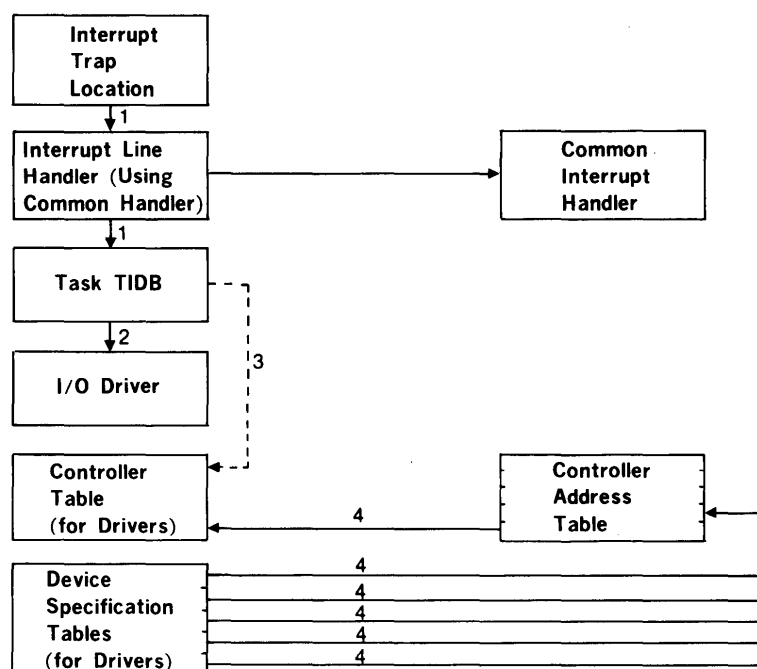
Interrupt Trap Location

1

Interrupt Line Handler (Using Common Handler)

Common Interrupt Handler

1

Task TIDB

2

3

I/O Driver

Controller Table (for Drivers)

4

Controller Address Table

4
4
4
4
4

Device Specification Tables (for Drivers)